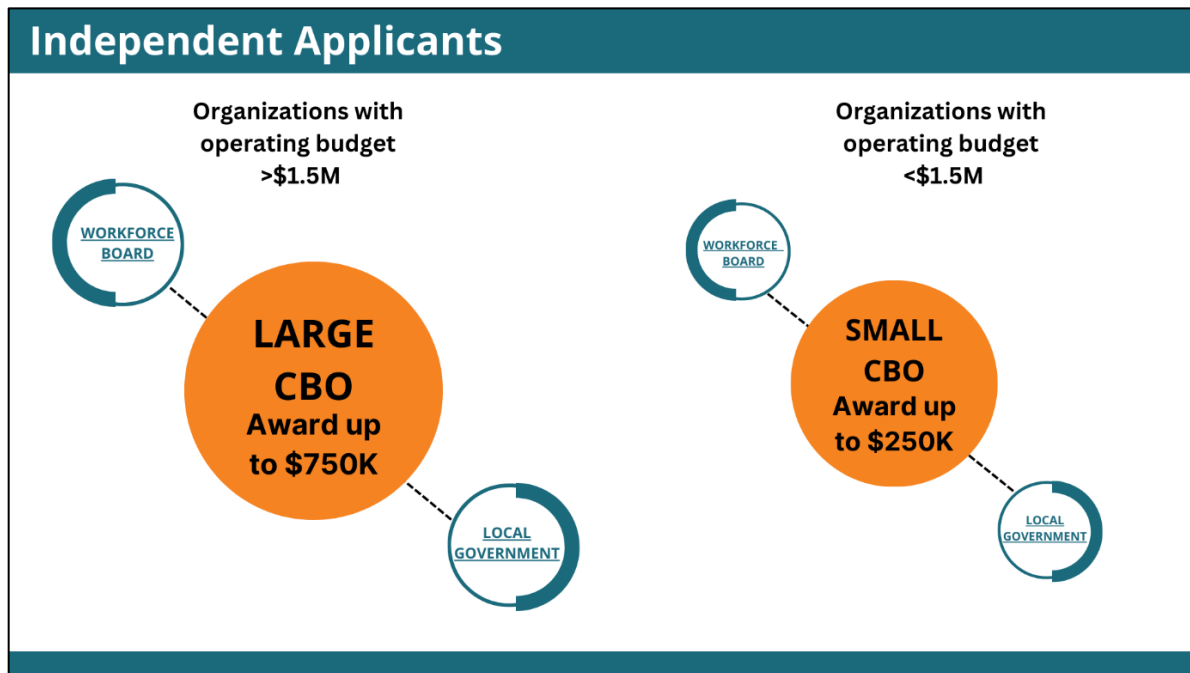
Independent Applicants

Organizations with operating budget >\$1.5M

WORKFORCE BOARD

LARGE CBO
Award up to \$750K

LOCAL GOVERNMENT

Organizations with operating budget <\$1.5M

WORKFORCE BOARD

SMALL CBO
Award up to \$250K

LOCAL GOVERNMENT